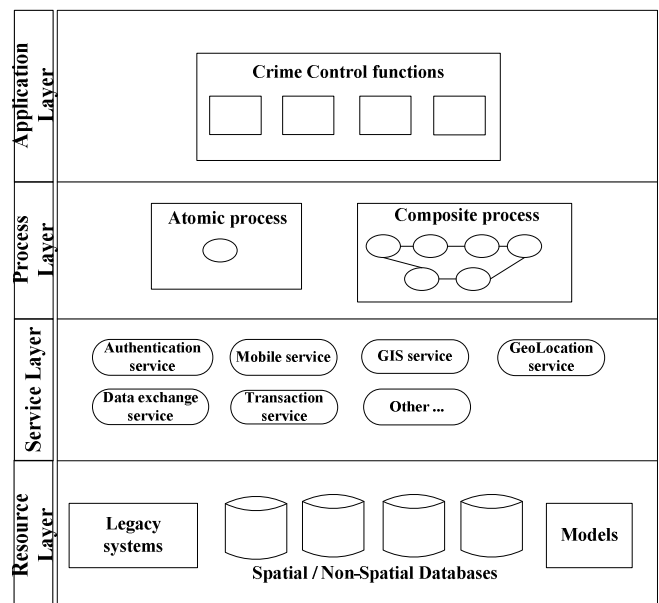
Application Layer

Crime Control functions

Process Layer

Atomic process

Composite process

Service Layer

Authentication service

Mobile service

GIS service

GeoLocation service

Data exchange service

Transaction service

Other ...

Resource Layer

Legacy systems

Models

Spatial / Non-Spatial Databases